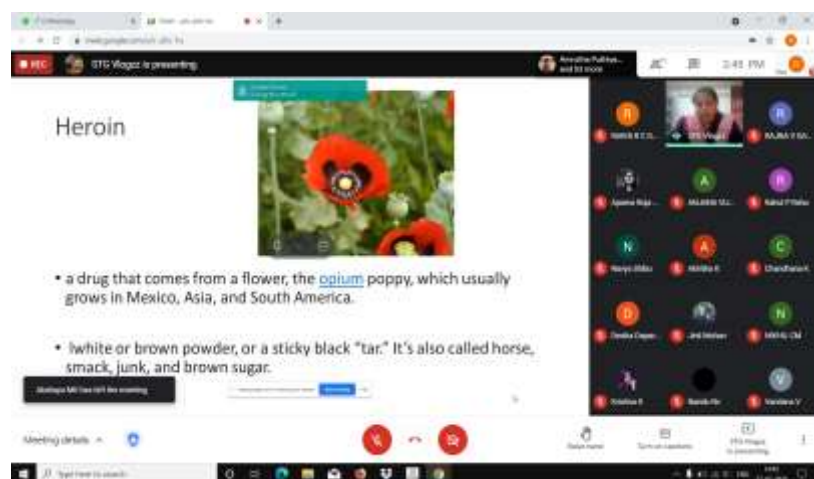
REC STG Wogoz is presenting

3:45 PM

Heroin

• a drug that comes from a flower, the opium poppy, which usually grows in Mexico, Asia, and South America.

• !white or brown powder, or a sticky black "tar." It's also called horse, smack, junk, and brown sugar.

R
A
R
N
A
C
D
N
V

Meeting details

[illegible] has left the meeting

Type here to search